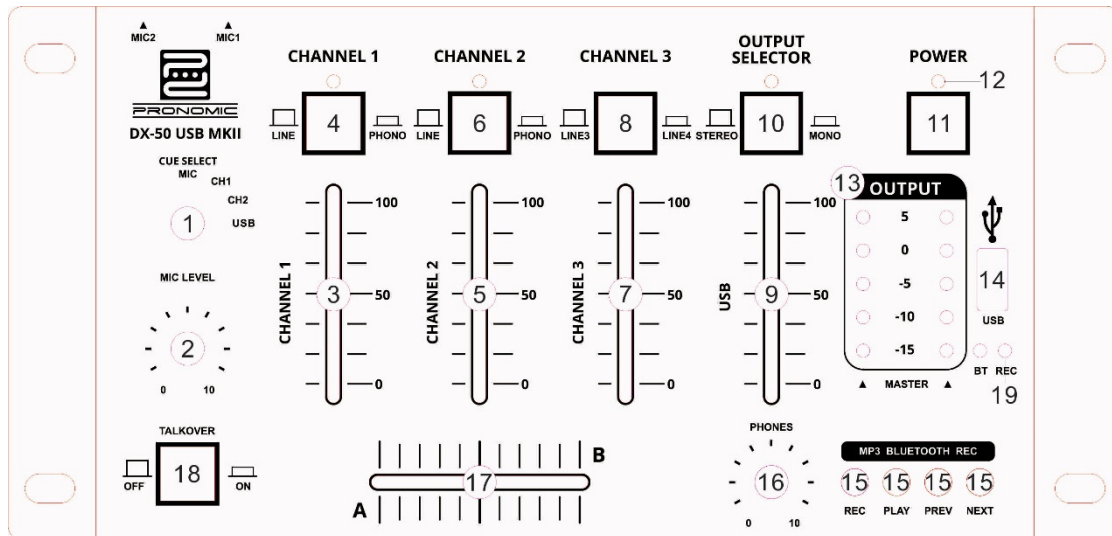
MIC2 MIC1

PRONOMIC

DX-50 USB MKII

CHANNEL 1

CHANNEL 2

CHANNEL 3

OUTPUT SELECTOR

POWER

12

LINE 4 PHONO LINE 6 PHONO LINE3 8 LINE4 STEREO 10 MONO 11

CUE SELECT
MIC
CH1
CH2
USB

1

MIC LEVEL

2

0 10

CHANNEL 1

100
3
50
0

CHANNEL 2

100
5
50
0

CHANNEL 3

100
7
50
0

USB

100
9
50
0

13 OUTPUT

5
0
-5
-10
-15

MASTER

14

USB

BT REC

19

TALKOVER

OFF 18 ON

B

17

A

PHONES

16

0 10

MP3 BLUETOOTH REC

15 15 15 15

REC PLAY PREV NEXT